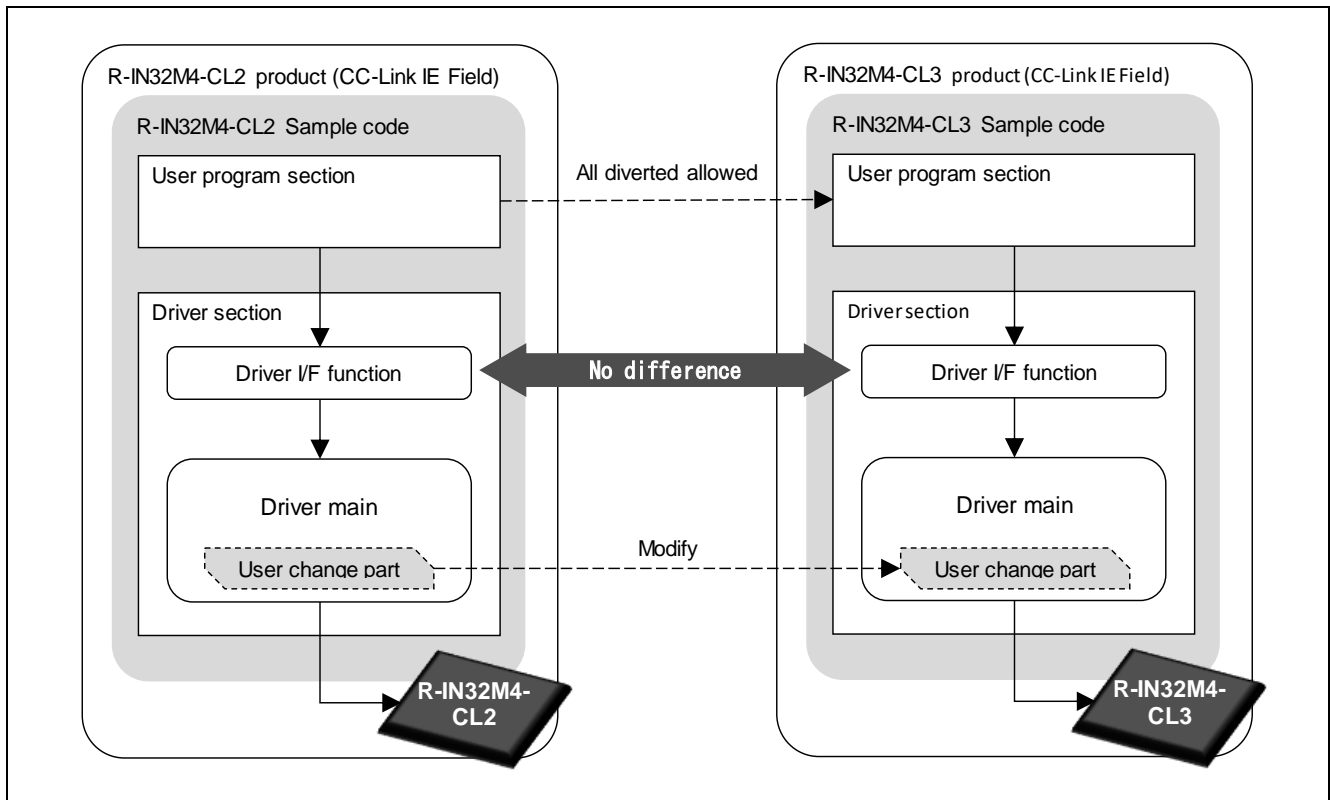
R-IN32M4-CL2 product (CC-Link IE Field)

R-IN32M4-CL2 Sample code

User program section

Driver section

Driver I/F function

Driver main

User change part

R-IN32M4-CL2

All diverted allowed

No difference

Modify

R-IN32M4-CL3 product (CC-Link IE Field)

R-IN32M4-CL3 Sample code

User program section

Driver section

Driver I/F function

Driver main

User change part

R-IN32M4-CL3